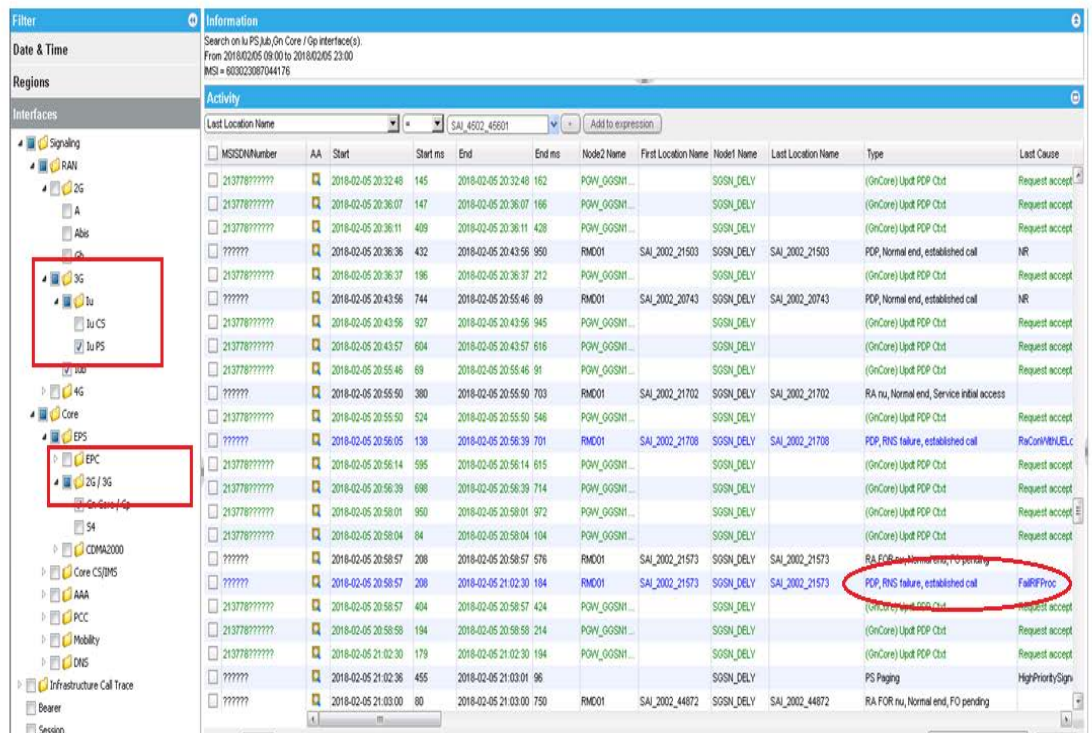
Filter

Date & Time

Regions

Interfaces

Signaling
RAN
2G
A
Abis
Gb
3G
Iu
Iu CS
Iu PS
Iub
4G
Core
EPS
EPC
2G / 3G
Gn Core / Gp
S4
CDMA2000
Core CS/IMS
AAA
PCC
Mobility
DNS
Infrastructure Call Trace
Bearer
Session

Information

Search on Iu PS,Iub,Gn Core / Gp interface(s).
From 2018/02/05 09:00 to 2018/02/05 23:00
IMSI = 603023087044176

Activity

Last Location Name | = | SAI_4502_45601 | Add to expression

| MSISDN/Number | AA | Start | Start ms | End | End ms | Node2 Name | First Location Name | Node1 Name | Last Location Name | Type | Last Cause |
|---|---|---|---|---|---|---|---|---|---|---|---|
| 213778?????? | | 2018-02-05 20:32:48 | 145 | 2018-02-05 20:32:48 | 162 | PGW_GGSN1... | | SGSN_DELY | | (GnCore) Updt PDP Ctxt | Request accept |
| 213778?????? | | 2018-02-05 20:36:07 | 147 | 2018-02-05 20:36:07 | 166 | PGW_GGSN1... | | SGSN_DELY | | (GnCore) Updt PDP Ctxt | Request accept |
| 213778?????? | | 2018-02-05 20:36:11 | 409 | 2018-02-05 20:36:11 | 428 | PGW_GGSN1... | | SGSN_DELY | | (GnCore) Updt PDP Ctxt | Request accept |
| ?????? | | 2018-02-05 20:36:36 | 432 | 2018-02-05 20:43:56 | 950 | RMD01 | SAI_2002_21503 | SGSN_DELY | SAI_2002_21503 | PDP, Normal end, established call | NR |
| 213778?????? | | 2018-02-05 20:36:37 | 186 | 2018-02-05 20:36:37 | 212 | PGW_GGSN1... | | SGSN_DELY | | (GnCore) Updt PDP Ctxt | Request accept |
| ?????? | | 2018-02-05 20:43:56 | 744 | 2018-02-05 20:55:46 | 89 | RMD01 | SAI_2002_20743 | SGSN_DELY | SAI_2002_20743 | PDP, Normal end, established call | NR |
| 213778?????? | | 2018-02-05 20:43:56 | 927 | 2018-02-05 20:43:56 | 945 | PGW_GGSN1... | | SGSN_DELY | | (GnCore) Updt PDP Ctxt | Request accept |
| 213778?????? | | 2018-02-05 20:43:57 | 604 | 2018-02-05 20:43:57 | 616 | PGW_GGSN1... | | SGSN_DELY | | (GnCore) Updt PDP Ctxt | Request accept |
| 213778?????? | | 2018-02-05 20:55:46 | 69 | 2018-02-05 20:55:46 | 91 | PGW_GGSN1... | | SGSN_DELY | | (GnCore) Updt PDP Ctxt | Request accept |
| ?????? | | 2018-02-05 20:55:50 | 380 | 2018-02-05 20:55:50 | 703 | RMD01 | SAI_2002_21702 | SGSN_DELY | SAI_2002_21702 | RA nu, Normal end, Service initial access | |
| 213778?????? | | 2018-02-05 20:55:50 | 524 | 2018-02-05 20:55:50 | 546 | PGW_GGSN1... | | SGSN_DELY | | (GnCore) Updt PDP Ctxt | Request accept |
| ?????? | | 2018-02-05 20:56:05 | 138 | 2018-02-05 20:56:39 | 701 | RMD01 | SAI_2002_21708 | SGSN_DELY | SAI_2002_21708 | PDP, RNS failure, established call | RaConWithUELc |
| 213778?????? | | 2018-02-05 20:56:14 | 595 | 2018-02-05 20:56:14 | 615 | PGW_GGSN1... | | SGSN_DELY | | (GnCore) Updt PDP Ctxt | Request accept |
| 213778?????? | | 2018-02-05 20:56:39 | 698 | 2018-02-05 20:56:39 | 714 | PGW_GGSN1... | | SGSN_DELY | | (GnCore) Updt PDP Ctxt | Request accept |
| 213778?????? | | 2018-02-05 20:58:01 | 950 | 2018-02-05 20:58:01 | 972 | PGW_GGSN1... | | SGSN_DELY | | (GnCore) Updt PDP Ctxt | Request accept |
| 213778?????? | | 2018-02-05 20:58:04 | 84 | 2018-02-05 20:58:04 | 104 | PGW_GGSN1... | | SGSN_DELY | | (GnCore) Updt PDP Ctxt | Request accept |
| ?????? | | 2018-02-05 20:58:57 | 208 | 2018-02-05 20:58:57 | 576 | RMD01 | SAI_2002_21573 | SGSN_DELY | SAI_2002_21573 | RA FOR nu, Normal end, FO pending | |
| ?????? | | 2018-02-05 20:58:57 | 208 | 2018-02-05 21:02:30 | 184 | RMD01 | SAI_2002_21573 | SGSN_DELY | SAI_2002_21573 | PDP, RNS failure, established call | FailRIFProc |
| 213778?????? | | 2018-02-05 20:58:57 | 404 | 2018-02-05 20:58:57 | 424 | PGW_GGSN1... | | SGSN_DELY | | (GnCore) Updt PDP Ctxt | Request accept |
| 213778?????? | | 2018-02-05 20:58:58 | 194 | 2018-02-05 20:58:58 | 214 | PGW_GGSN1... | | SGSN_DELY | | (GnCore) Updt PDP Ctxt | Request accept |
| 213778?????? | | 2018-02-05 21:02:30 | 179 | 2018-02-05 21:02:30 | 194 | PGW_GGSN1... | | SGSN_DELY | | (GnCore) Updt PDP Ctxt | Request accept |
| ?????? | | 2018-02-05 21:02:36 | 455 | 2018-02-05 21:03:01 | 96 | | | SGSN_DELY | | PS Paging | HighPrioritySign |
| ?????? | | 2018-02-05 21:03:00 | 80 | 2018-02-05 21:03:00 | 750 | RMD01 | SAI_2002_44872 | SGSN_DELY | SAI_2002_44872 | RA FOR nu, Normal end, FO pending | |